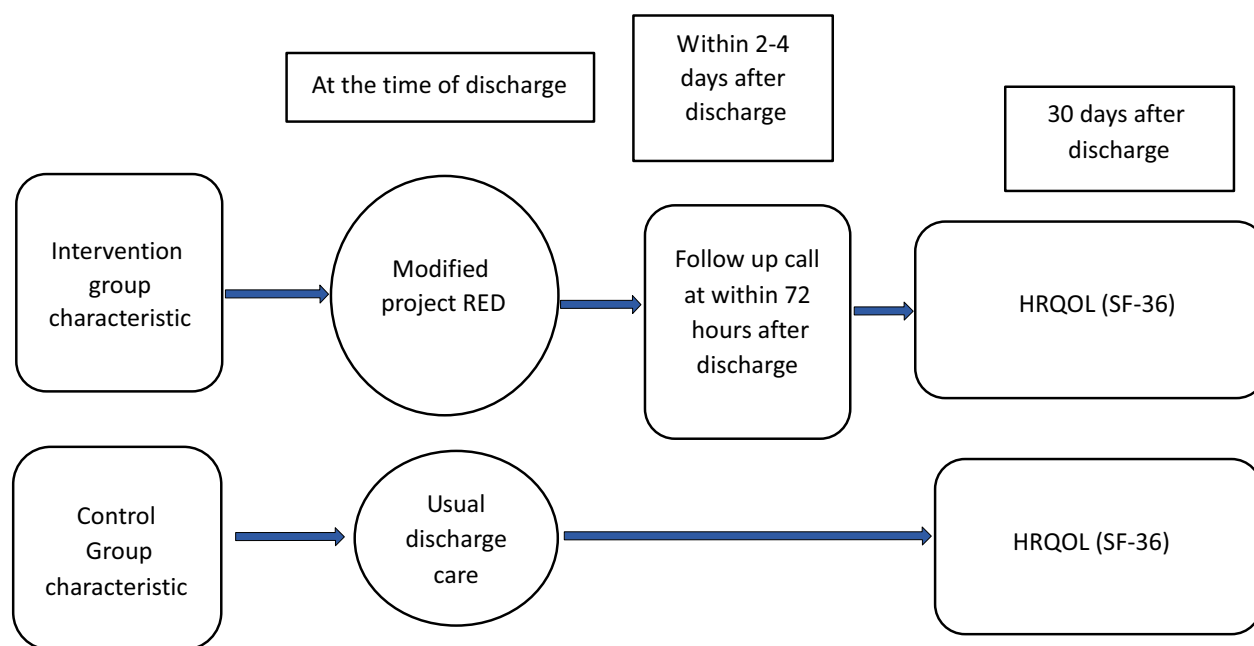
At the time of discharge

Within 2-4 days after discharge

30 days after discharge

Intervention group characteristic

Modified project RED

Follow up call at within 72 hours after discharge

HRQOL (SF-36)

Control Group characteristic

Usual discharge care

HRQOL (SF-36)